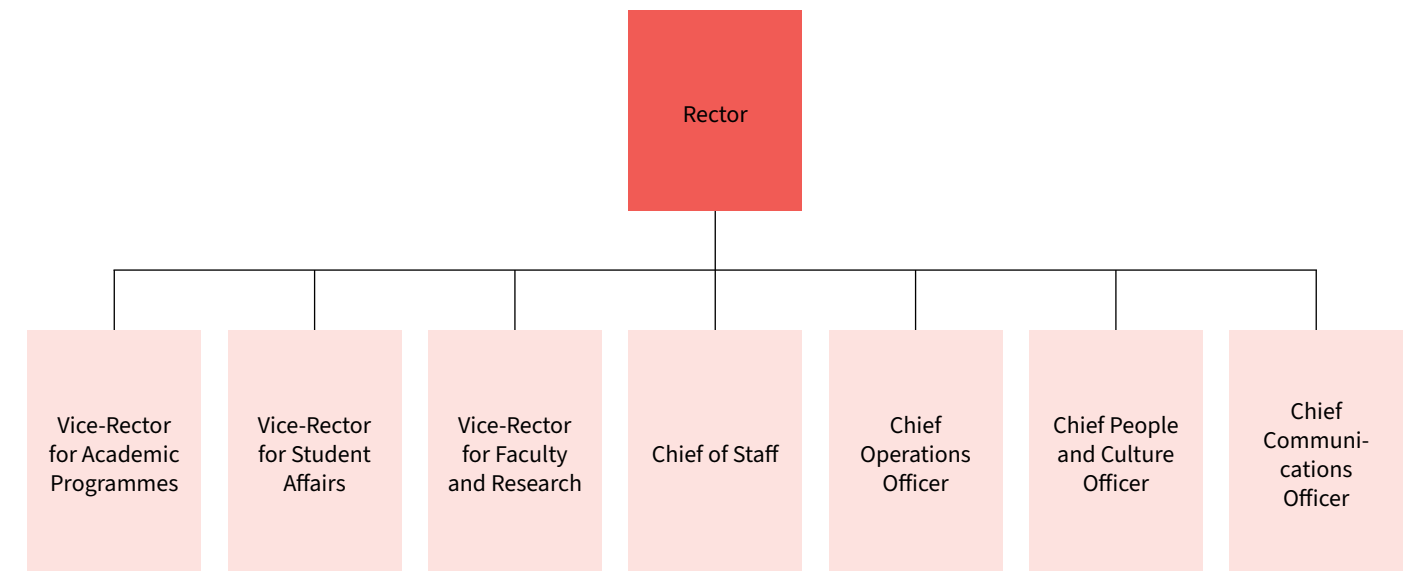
Rector

Vice-Rector for Academic Programmes

Vice-Rector for Student Affairs

Vice-Rector for Faculty and Research

Chief of Staff

Chief Operations Officer

Chief People and Culture Officer

Chief Communications Officer